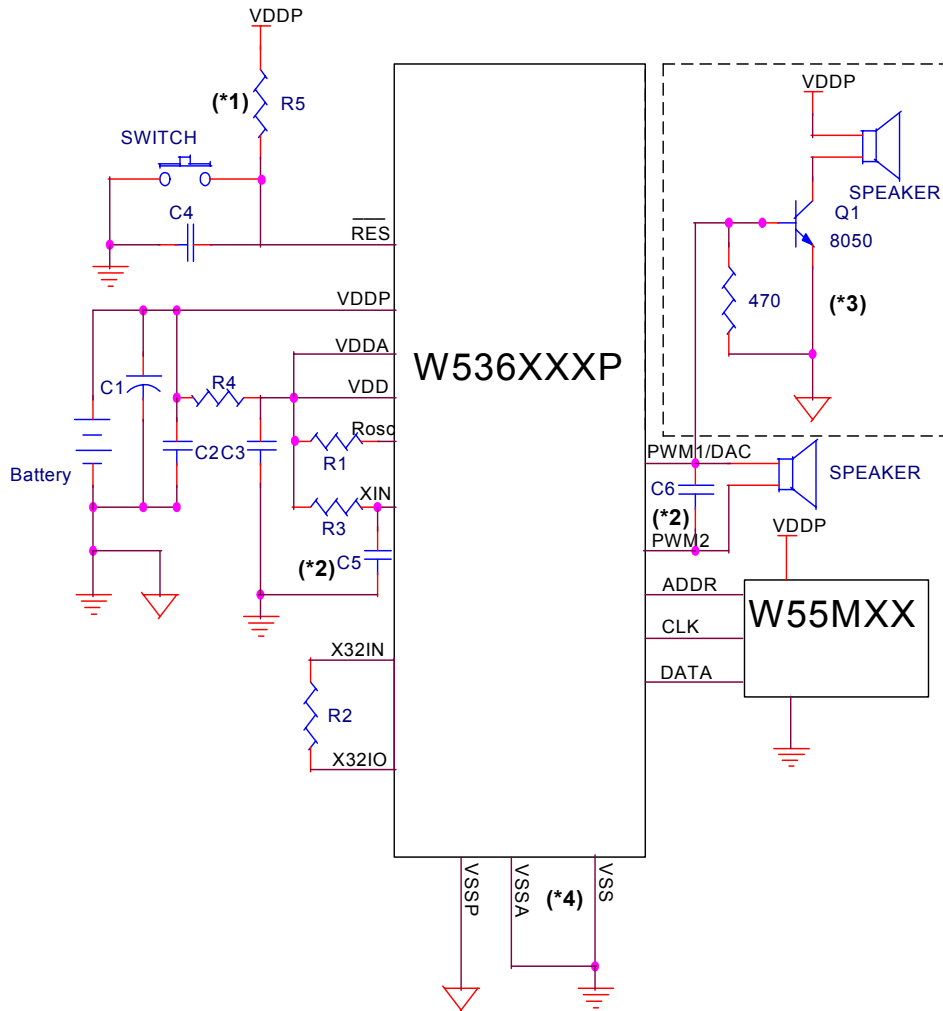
VDDP
(*1)
R5
SWITCH
C4
$\overline{RES}$
VDDP
VDDA
C1
R4
VDD
Rosc
Battery
C2
C3
R1
XIN
R3
(*2)
C5
X32IN
R2
X32IO
W536XXXP
VDDP
SPEAKER
Q1
8050
470
(*3)
PWM1/DAC
SPEAKER
C6
(*2)
VDDP
PWM2
ADDR
W55MXX
CLK
DATA
VSSP
VSSA
(*4)
VSS